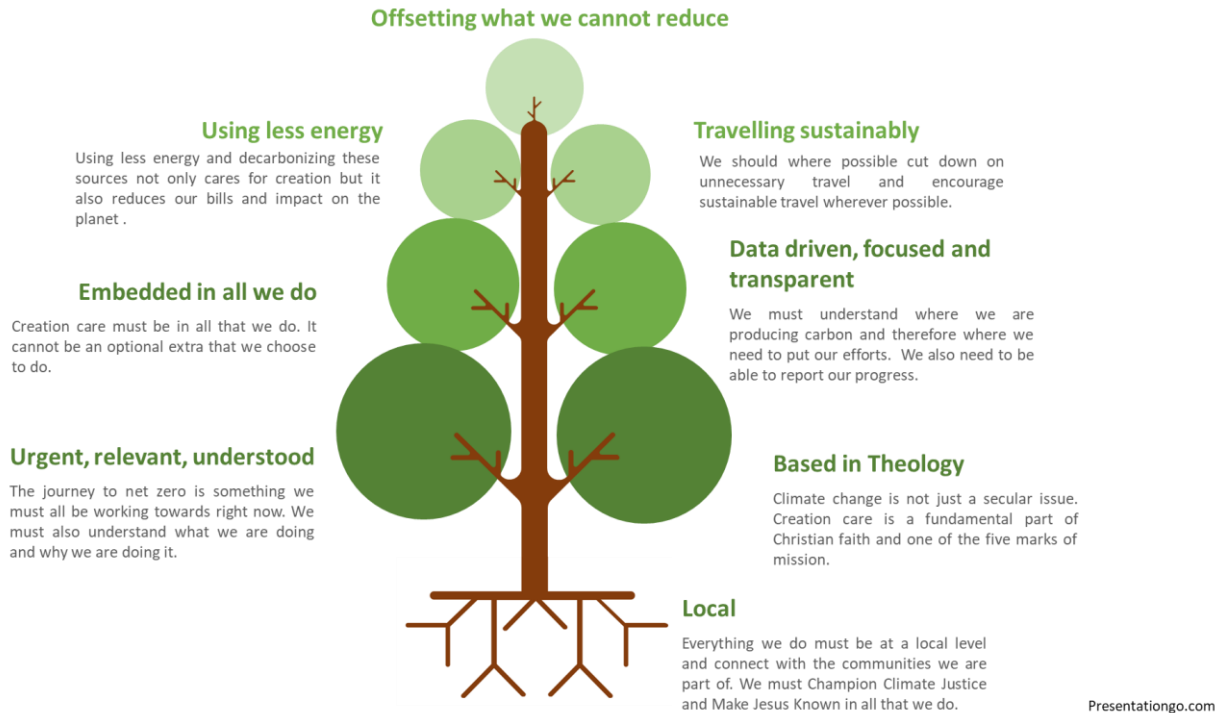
Offsetting what we cannot reduce

Using less energy

Using less energy and decarbonizing these sources not only cares for creation but it also reduces our bills and impact on the planet .

Travelling sustainably

We should where possible cut down on unnecessary travel and encourage sustainable travel wherever possible.

Data driven, focused and transparent

We must understand where we are producing carbon and therefore where we need to put our efforts. We also need to be able to report our progress.

Embedded in all we do

Creation care must be in all that we do. It cannot be an optional extra that we choose to do.

Urgent, relevant, understood

The journey to net zero is something we must all be working towards right now. We must also understand what we are doing and why we are doing it.

Based in Theology

Climate change is not just a secular issue. Creation care is a fundamental part of Christian faith and one of the five marks of mission.

Local

Everything we do must be at a local level and connect with the communities we are part of. We must Champion Climate Justice and Make Jesus Known in all that we do.

Presentationgo.com